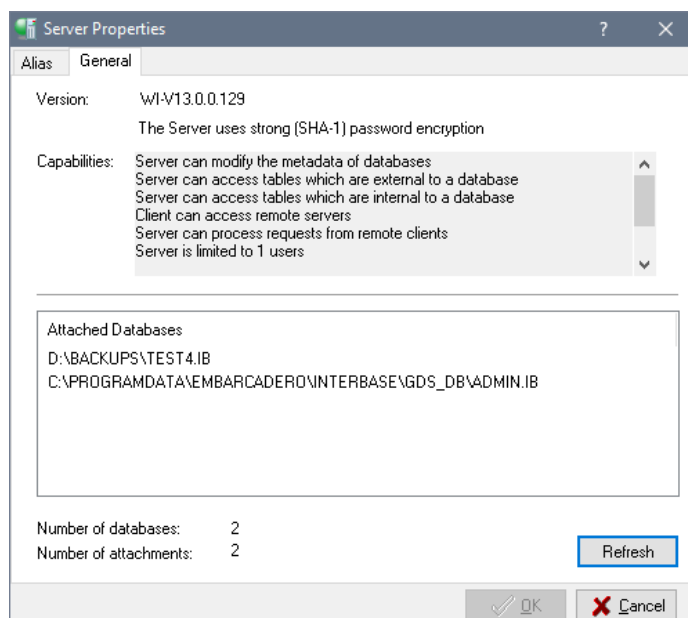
Server Properties ? ×

Alias General

Version: WI-V13.0.0.129

The Server uses strong (SHA-1) password encryption

Capabilities: Server can modify the metadata of databases
Server can access tables which are external to a database
Server can access tables which are internal to a database
Client can access remote servers
Server can process requests from remote clients
Server is limited to 1 users

Attached Databases
D:\BACKUPS\TEST4.IB
C:\PROGRAMDATA\EMBARCADERO\INTERBASE\GDS_DB\ADMIN.IB

Number of databases: 2
Number of attachments: 2

Refresh

OK Cancel